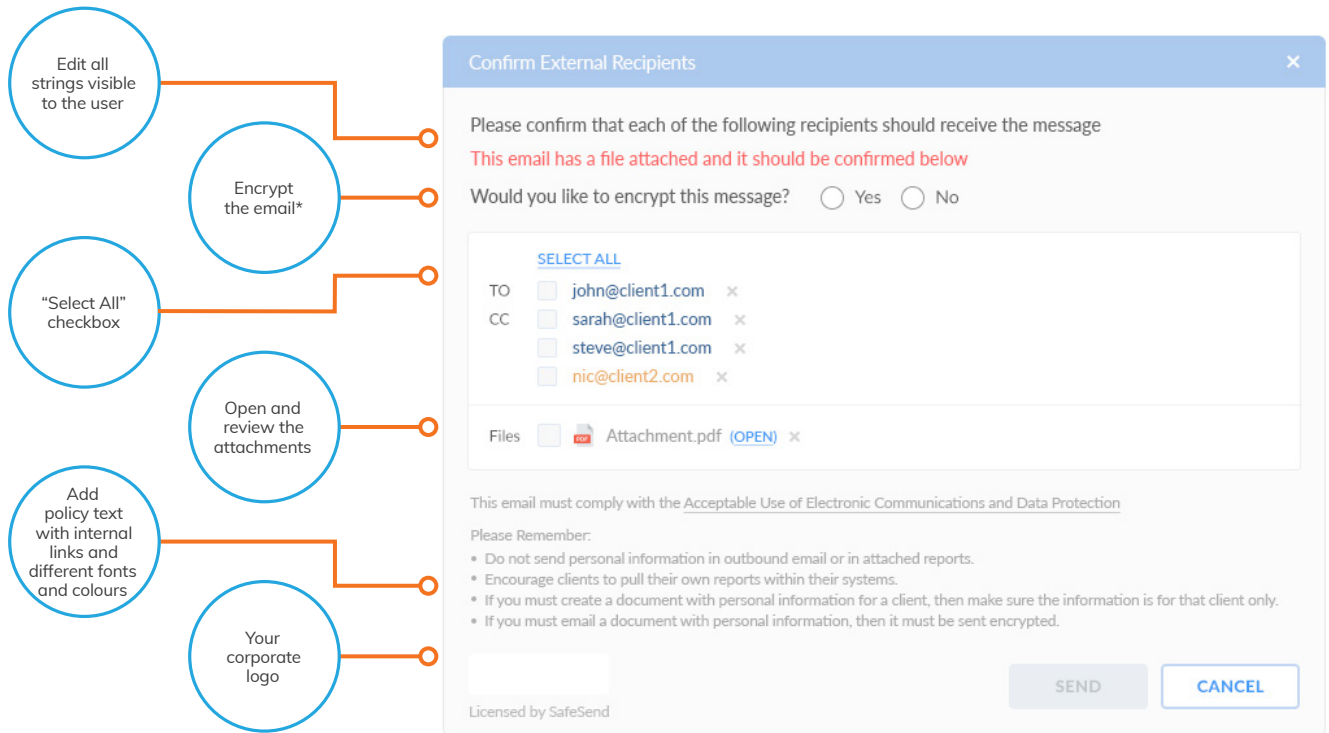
Edit all strings visible to the user

Encrypt the email*

“Select All” checkbox

Open and review the attachments

Add policy text with internal links and different fonts and colours

Your corporate logo

Confirm External Recipients ✕

Please confirm that each of the following recipients should receive the message

This email has a file attached and it should be confirmed below

Would you like to encrypt this message? Yes No

SELECT ALL

TO john@client1.com ✕

CC sarah@client1.com ✕

steve@client1.com ✕

nic@client2.com ✕

Files PDF Attachment.pdf (OPEN) ✕

This email must comply with the Acceptable Use of Electronic Communications and Data Protection

Please Remember:

• Do not send personal information in outbound email or in attached reports.
• Encourage clients to pull their own reports within their systems.
• If you must create a document with personal information for a client, then make sure the information is for that client only.
• If you must email a document with personal information, then it must be sent encrypted.

Licensed by SafeSend

SEND CANCEL